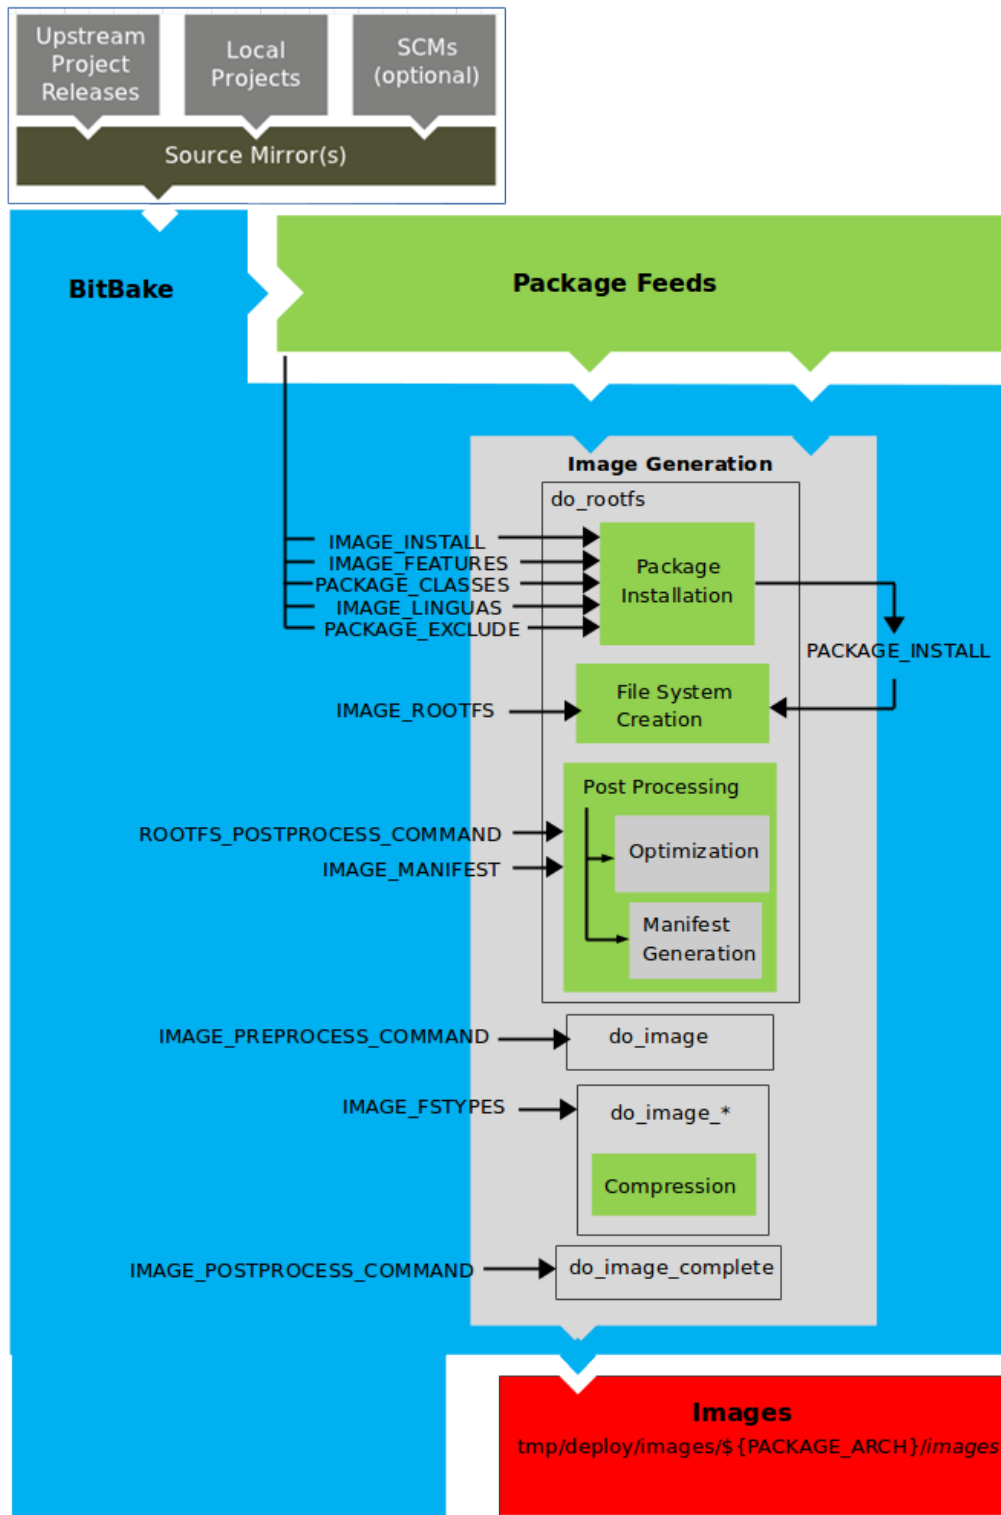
Upstream Project Releases

Local Projects

SCMs (optional)

Source Mirror(s)

BitBake

Package Feeds

Image Generation

do_rootfs

IMAGE_INSTALL
IMAGE_FEATURES
PACKAGE_CLASSES
IMAGE_LINGUAS
PACKAGE_EXCLUDE

Package Installation

PACKAGE_INSTALL

IMAGE_ROOTFS

File System Creation

Post Processing

ROOTFS_POSTPROCESS_COMMAND
IMAGE_MANIFEST

Optimization

Manifest Generation

IMAGE_PREPROCESS_COMMAND

do_image

IMAGE_FSTYPES

do_image_*

Compression

IMAGE_POSTPROCESS_COMMAND

do_image_complete

Images

tmp/deploy/images/${PACKAGE_ARCH}/images